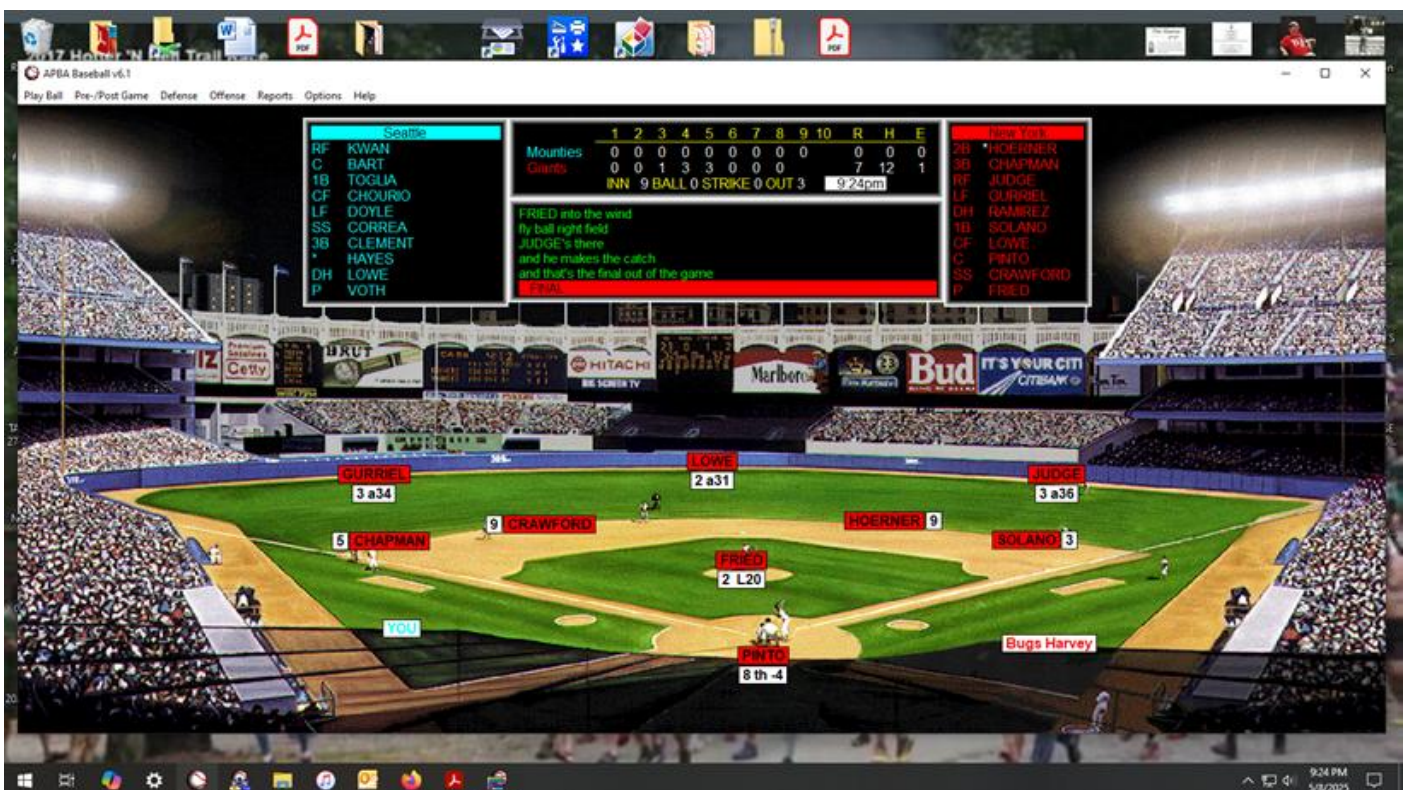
2017 Homer 'N Hen Trail Race

APBA Baseball v6.1

Play Ball Pre-/Post Game Defense Offense Reports Options Help

Seattle
RF KWAN
C BART
1B TOGLIA
CF CHOURIO
LF DOYLE
SS CORREA
3B CLEMENT
* HAYES
DH LOWE
P VOTH

| | 1 | 2 | 3 | 4 | 5 | 6 | 7 | 8 | 9 | 10 | R | H | E |
|---|---|---|---|---|---|---|---|---|---|---|---|---|---|
| Mounties | 0 | 0 | 0 | 0 | 0 | 0 | 0 | 0 | 0 | | 0 | 0 | 0 |
| Giants | 0 | 0 | 1 | 3 | 3 | 0 | 0 | 0 | | | 7 | 12 | 1 |

INN 9 BALL 0 STRIKE 0 OUT 3 9:24pm

FRIED into the wind
fly ball right field
JUDGE's there
and he makes the catch
and that's the final out of the game
FINAL

New York
2B *HOERNER
3B CHAPMAN
RF JUDGE
LF GURRIEL
DH RAMIREZ
1B SOLANO
CF LOWE
C PINTO
SS CRAWFORD
P FRIED

Premium Gasoline Getty BRUT HITACHI BIG SCREEN TV Marlboro Bud IT'S YOUR CITI CITIBANK

GURRIEL 3 a34
LOWE 2 a31
JUDGE 3 a36
9 CRAWFORD
HOERNER 9
5 CHAPMAN
SOLANO 3
FRIED 2 L20
YOU
Bugs Harvey
PINTO 8 th -4

9:24 PM 5/8/2025